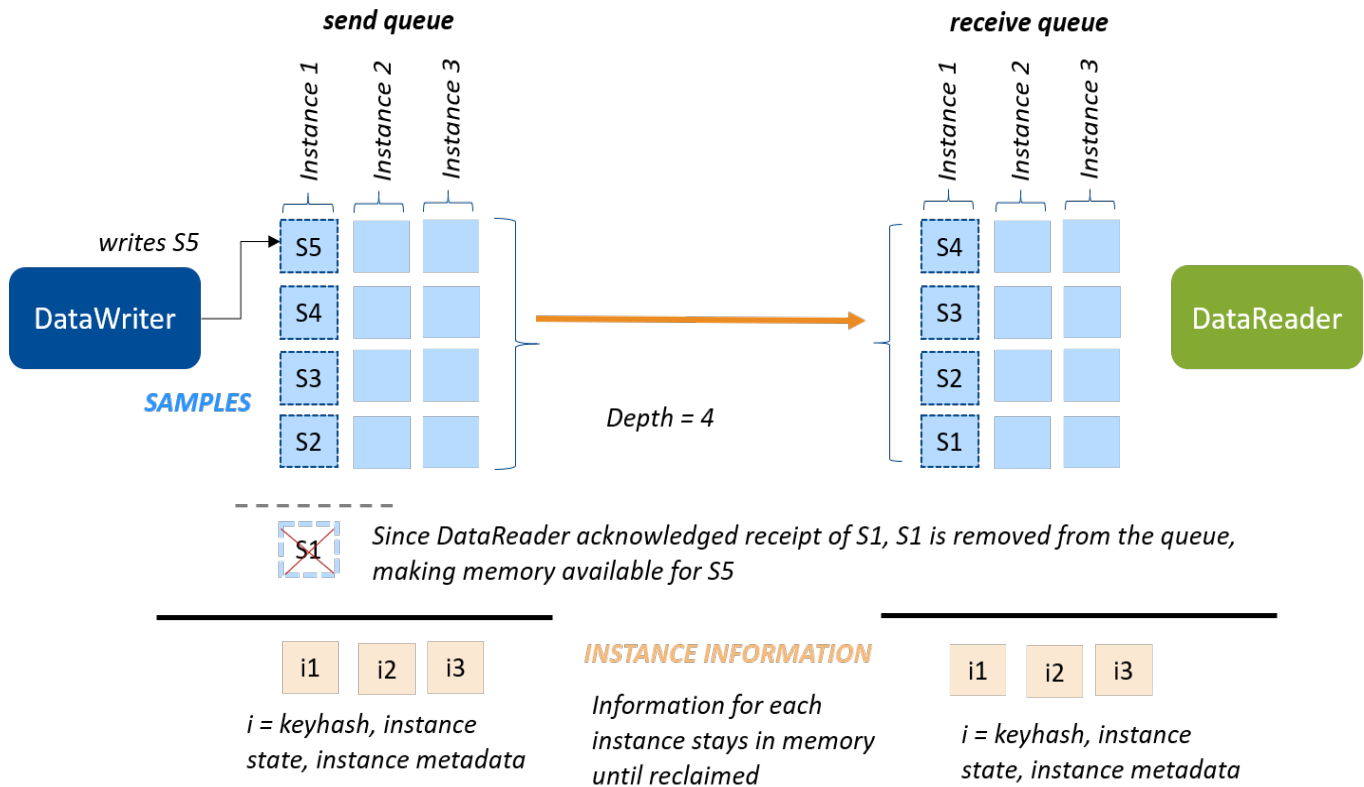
send queue

Instance 1
Instance 2
Instance 3

writes S5

DataWriter

S5
S4
S3
S2

SAMPLES

Depth = 4

receive queue

Instance 1
Instance 2
Instance 3

S4
S3
S2
S1

DataReader

S1

Since DataReader acknowledged receipt of S1, S1 is removed from the queue, making memory available for S5

i1 i2 i3

i = keyhash, instance state, instance metadata

INSTANCE INFORMATION

Information for each instance stays in memory until reclaimed

i1 i2 i3

i = keyhash, instance state, instance metadata